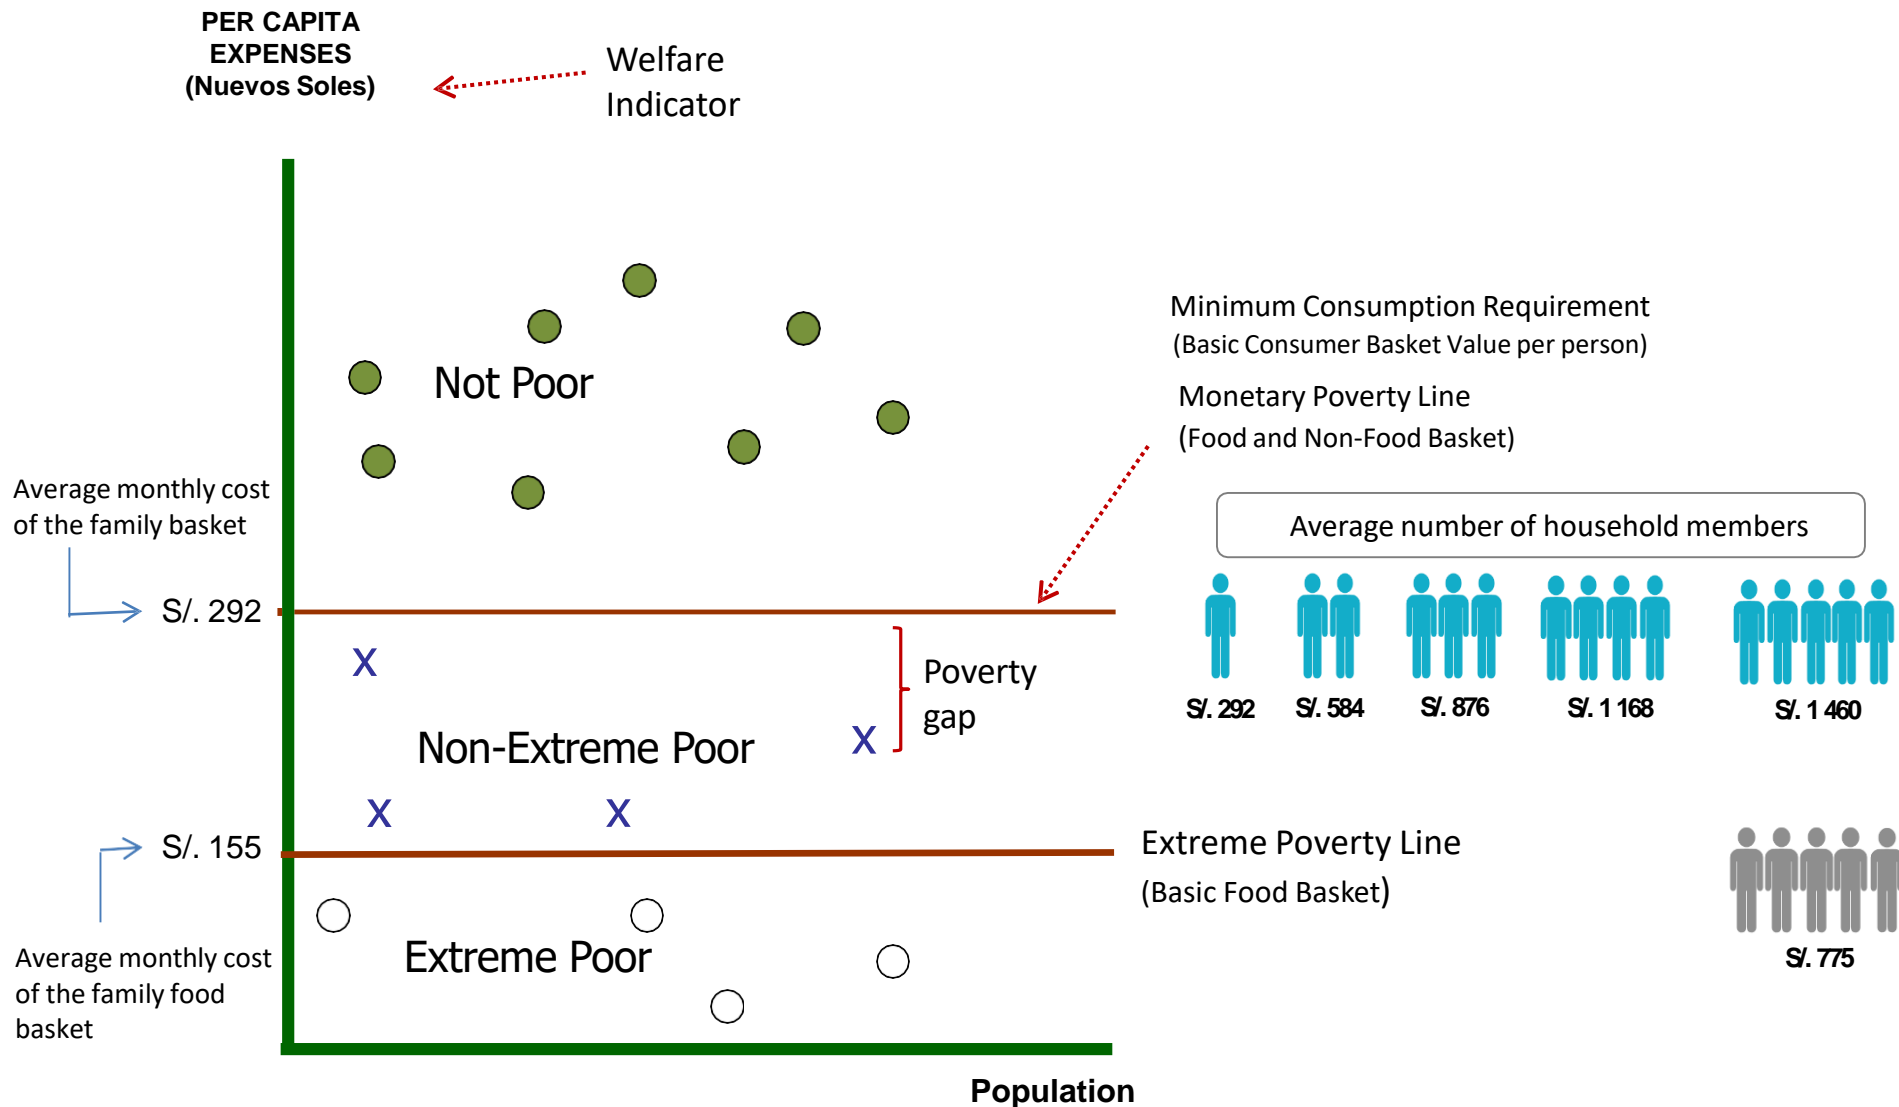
PER CAPITA EXPENSES (Nuevos Soles)

Welfare Indicator

Not Poor

Minimum Consumption Requirement
(Basic Consumer Basket Value per person)

Monetary Poverty Line
(Food and Non-Food Basket)

Average monthly cost of the family basket

Average number of household members

S/. 292

X

Poverty gap

X

Non-Extreme Poor

X X

S/. 292 S/. 584 S/. 876 S/. 1 168 S/. 1 460

S/. 155

Extreme Poverty Line
(Basic Food Basket)

Extreme Poor

S/. 775

Average monthly cost of the family food basket

Population